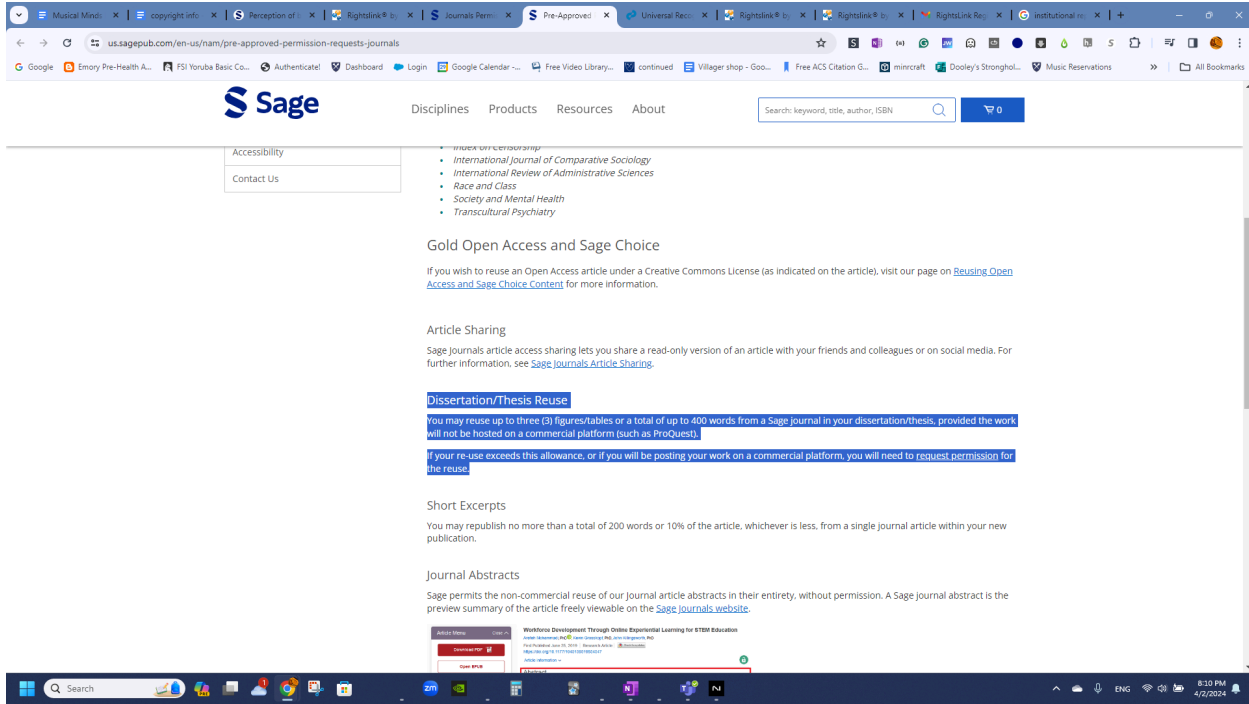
Musical Minds | copyright info | Perception of | Rightslink® by | Journals Perm | Pre-Approved | Universal Reco | Rightslink® by | Rightslink® by | RightsLink Reg | institutional re | +

us.sagepub.com/en-us/nam/pre-approved-permission-requests-journals

Google | Emory Pre-Health A... | FSI Yoruba Basic Co... | Authenticate! | Dashboard | Login | Google Calendar -... | Free Video Library... | continued | Villager shop - Goo... | Free ACS Citation G... | minrcraft | Dooley's Strongho... | Music Reservations | All Bookmarks

Sage

Disciplines Products Resources About

Search: keyword, title, author, ISBN

0

Accessibility

Contact Us

- Index on Censorship
- International Journal of Comparative Sociology
- International Review of Administrative Sciences
- Race and Class
- Society and Mental Health
- Transcultural Psychiatry

Gold Open Access and Sage Choice

If you wish to reuse an Open Access article under a Creative Commons License (as indicated on the article), visit our page on Reusing Open Access and Sage Choice Content for more information.

Article Sharing

Sage Journals article access sharing lets you share a read-only version of an article with your friends and colleagues or on social media. For further information, see Sage Journals Article Sharing.

Dissertation/Thesis Reuse

You may reuse up to three (3) figures/tables or a total of up to 400 words from a Sage journal in your dissertation/thesis, provided the work will not be hosted on a commercial platform (such as ProQuest).

If your re-use exceeds this allowance, or if you will be posting your work on a commercial platform, you will need to request permission for the reuse.

Short Excerpts

You may republish no more than a total of 200 words or 10% of the article, whichever is less, from a single journal article within your new publication.

Journal Abstracts

Sage permits the non-commercial reuse of our Journal article abstracts in their entirety, without permission. A Sage journal abstract is the preview summary of the article freely viewable on the Sage Journals website.

Article Menu
Download PDF
Open EPUB
Workforce Development Through Online Experiential Learning for STEM Education
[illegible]
Abstract

Search

ENG 8:10 PM 4/2/2024